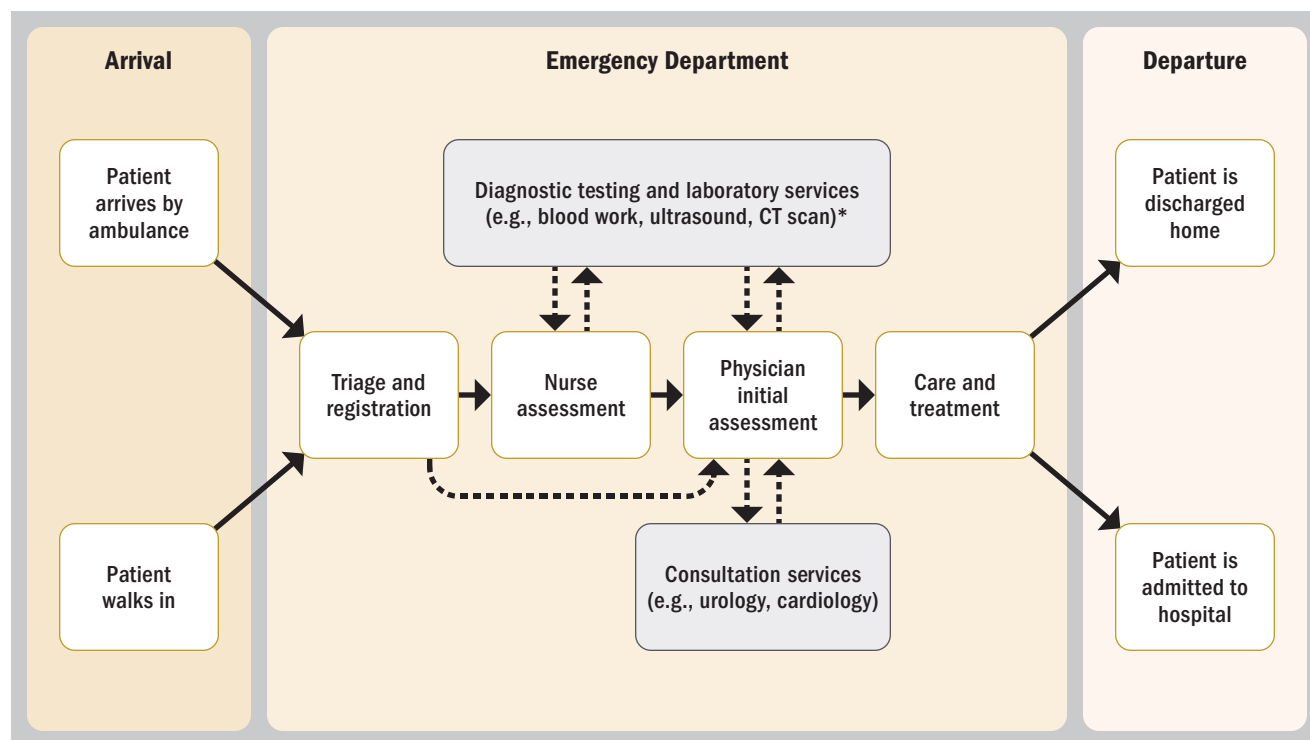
Arrival

Patient arrives by ambulance

Patient walks in

Emergency Department

Diagnostic testing and laboratory services (e.g., blood work, ultrasound, CT scan)*

Triage and registration

Nurse assessment

Physician initial assessment

Care and treatment

Consultation services (e.g., urology, cardiology)

Departure

Patient is discharged home

Patient is admitted to hospital